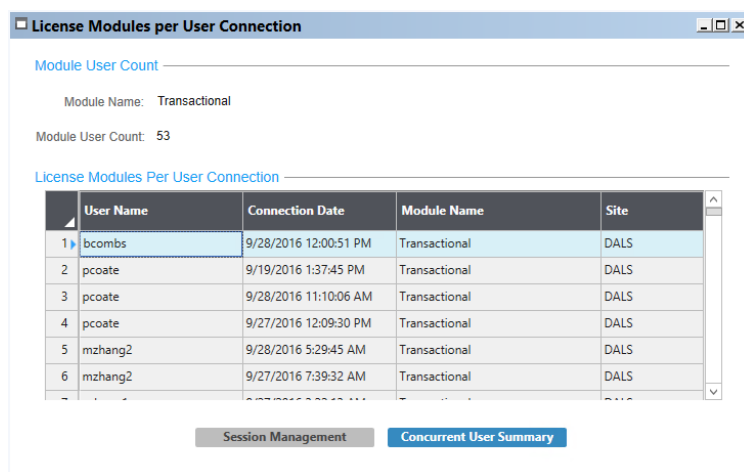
License Modules per User Connection

Module User Count

Module Name: Transactional

Module User Count: 53

License Modules Per User Connection

| | User Name | Connection Date | Module Name | Site |
|---|---|---|---|---|
| 1 | bcombs | 9/28/2016 12:00:51 PM | Transactional | DALS |
| 2 | pcoate | 9/19/2016 1:37:45 PM | Transactional | DALS |
| 3 | pcoate | 9/28/2016 11:10:06 AM | Transactional | DALS |
| 4 | pcoate | 9/27/2016 12:09:30 PM | Transactional | DALS |
| 5 | mzhang2 | 9/28/2016 5:29:45 AM | Transactional | DALS |
| 6 | mzhang2 | 9/27/2016 7:39:32 AM | Transactional | DALS |
| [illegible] | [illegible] | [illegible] | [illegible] | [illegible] |

Session Management

Concurrent User Summary